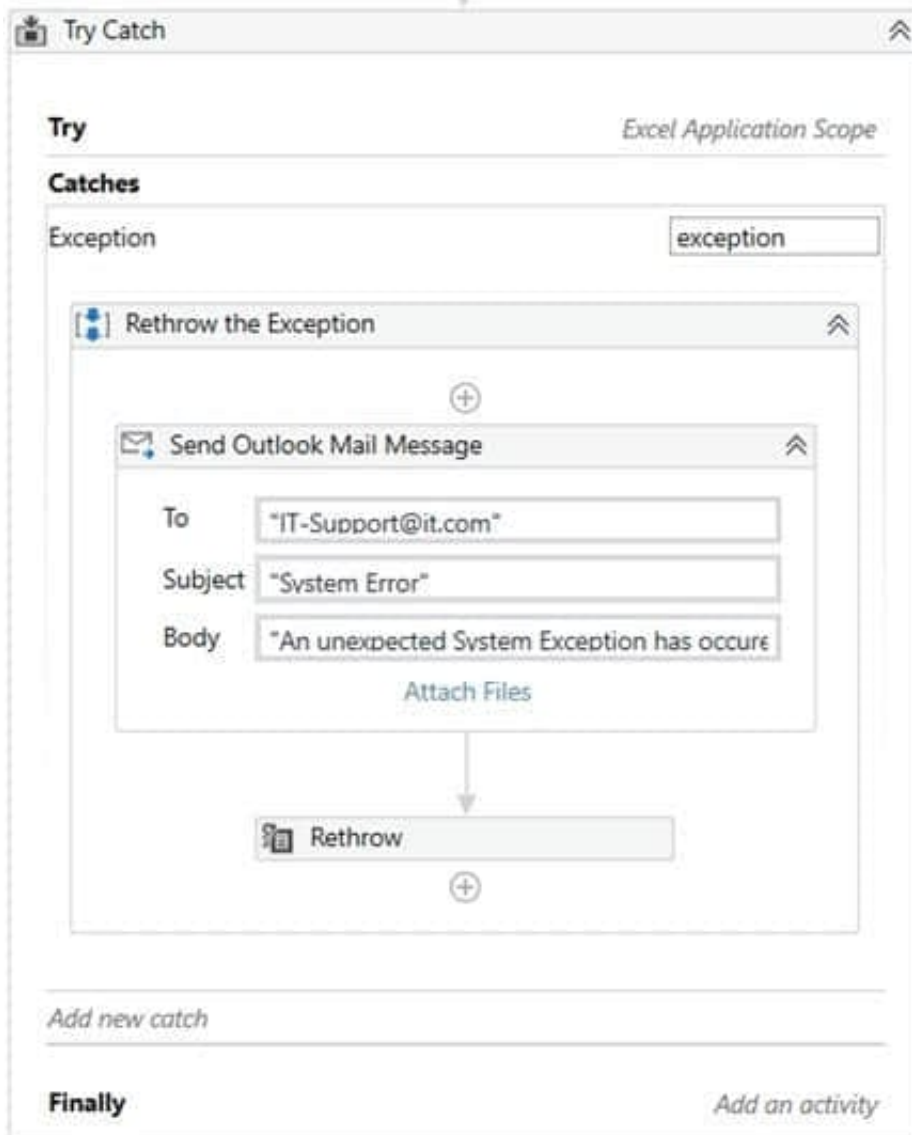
Try Catch

Try
Excel Application Scope

Catches

Exception
exception

Rethrow the Exception

Send Outlook Mail Message

To "IT-Support@it.com"

Subject "System Error"

Body "An unexpected System Exception has occure

Attach Files

Rethrow

Add new catch

Finally
Add an activity